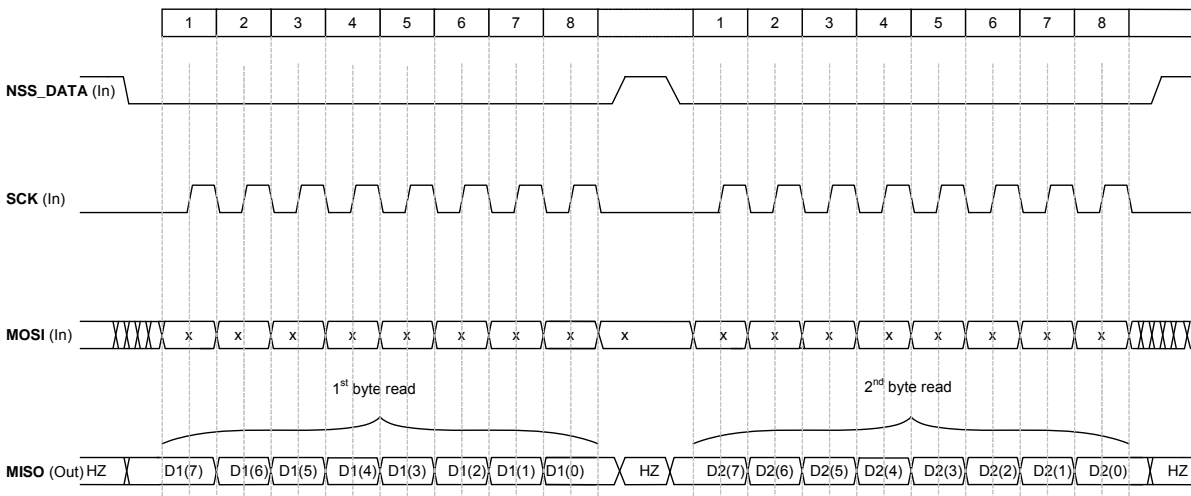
| 1 | 2 | 3 | 4 | 5 | 6 | 7 | 8 | | 1 | 2 | 3 | 4 | 5 | 6 | 7 | 8 | |
|---|---|---|---|---|---|---|---|---|---|---|---|---|---|---|---|---|---|

**NSS_DATA** (In)

**SCK** (In)

**MOSI** (In) x x x x x x x x x x x x x x x x x

$1^{st}$ byte read

$2^{nd}$ byte read

**MISO** (Out) HZ D1(7) D1(6) D1(5) D1(4) D1(3) D1(2) D1(1) D1(0) HZ D2(7) D2(6) D2(5) D2(4) D2(3) D2(2) D2(1) D2(0) HZ